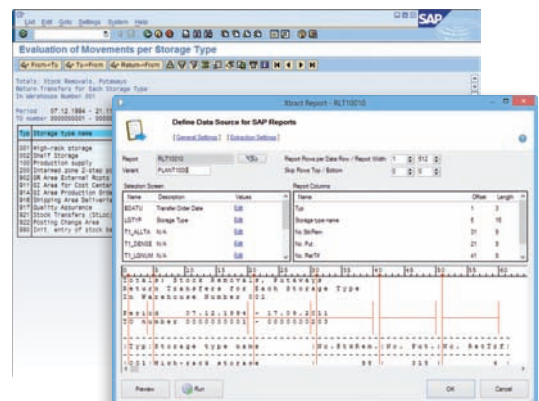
List Edit Goto Settings System Help

SAP

Evaluation of Movements per Storage Type

From+To To+From Return+From

Totals: Stock Removals, Putaways
Return Transfers for Each Storage Type
In Warehouse Number 001

Period : 07.12.1994 - 21.1
TO number 0000000001 - 0000

| Typ | Storage type name |
|---|---|
| 001 | High-rack storage |
| 002 | Shelf Storage |
| 100 | Production supply |
| 200 | Interned zone 2-step p |
| 902 | GR Area External Rcpts |
| 911 | GI Area for Cost Center |
| 914 | GI Area Production Ord |
| 916 | Shipping Area Deliverie |
| 917 | Quality Assurance |
| 921 | Stock Transfers (Stock |
| 922 | Posting Change Area |
| 998 | Init. entry of stock b |

Xtract Report - RLT10010

Define Data Source for SAP Reports

[ General Settings ] [ Extraction Settings ]

Report RLT10010
Variant PLANT1000

Report Rows per Data Row / Report Width 1 512
Skip Rows Top / Bottom 0 0

Selection Screen

| Name | Description | Values |
|---|---|---|
| BDATU | Transfer Order Date | Edit |
| LGTYP | Storage Type | Edit |
| T1_ALLTA | N/A | Edit |
| T1_DENSE | N/A | Edit |
| T1_LGNUM | N/A | Edit |

Report Columns

| Name | Offset | Length |
|---|---|---|
| Typ | 1 | 3 |
| Storage type name | 5 | 15 |
| No. StrRem | 31 | 9 |
| No. Put. | 21 | 9 |
| No. RetTrf | 41 | 9 |

Totals: Stock Removals, Putaways
Return Transfers for Each Storage Type
In Warehouse Number 001

Period : 07.12.1994 - 17.06.2011
TO number 0000000001 - 0000000203

Typ Storage type name No.StrRem No. Put. No. RetTrf

001 High-rack storage 315

Preview Run OK Cancel